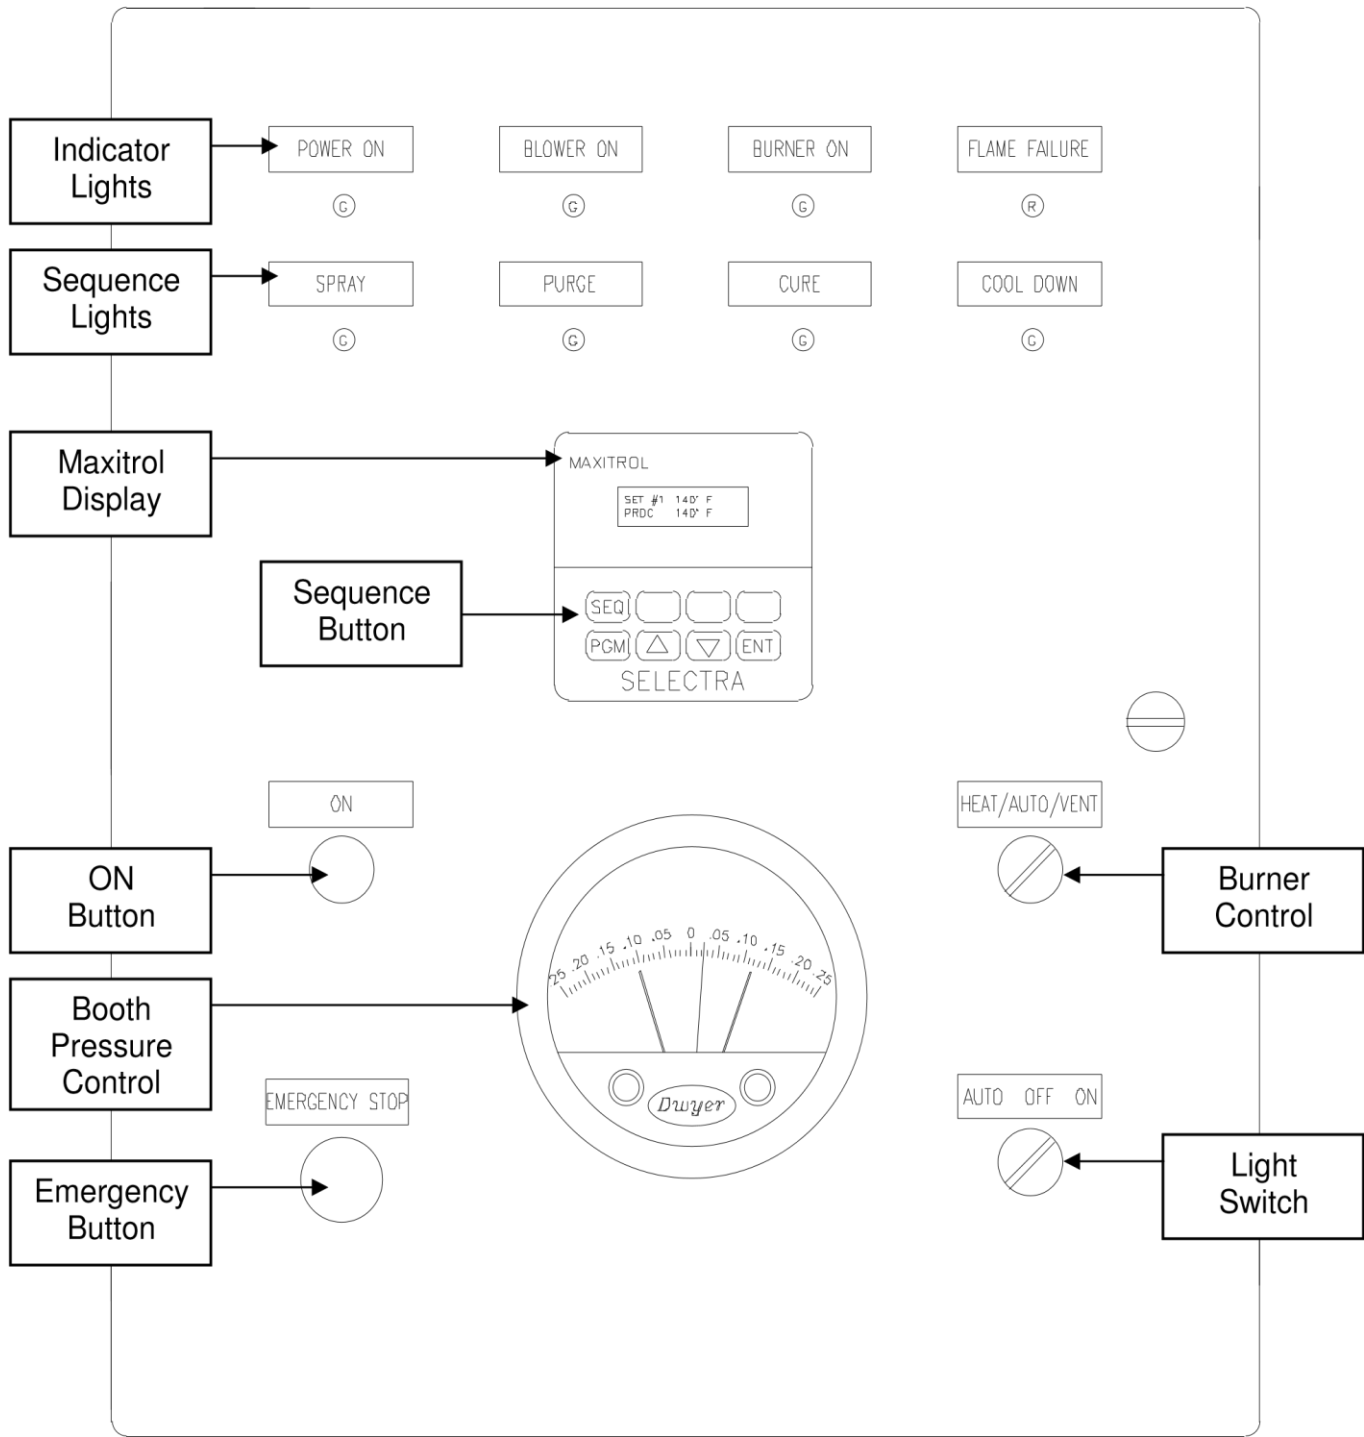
Indicator Lights

POWER ON

G

BLOWER ON

G

BURNER ON

G

FLAME FAILURE

R

Sequence Lights

SPRAY

G

PURGE

G

CURE

G

COOL DOWN

G

Maxitrol Display

MAXITROL

SET #1 140° F
PRDC 140° F

Sequence Button

SEQ

PGM

ENT

SELECTRA

ON

HEAT/AUTO/VENT

ON Button

Burner Control

Booth Pressure Control

.25 .20 .15 .10 .05 0 .05 .10 .15 .20 .25

Dwyer

EMERGENCY STOP

AUTO OFF ON

Emergency Button

Light Switch